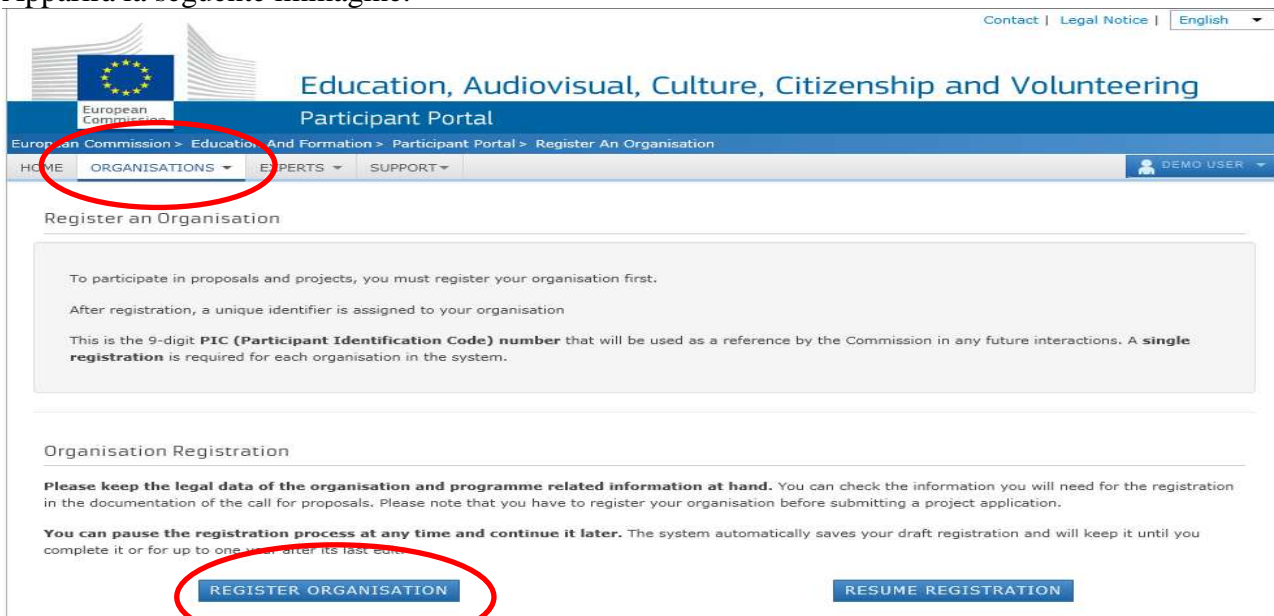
Apparirà la seguente immagine:

Contact | Legal Notice | English

European Commission

Education, Audiovisual, Culture, Citizenship and Volunteering

Participant Portal

European Commission > Education And Formation > Participant Portal > Register An Organisation

HOME ORGANISATIONS EXPERTS SUPPORT

DEMO USER

Register an Organisation

To participate in proposals and projects, you must register your organisation first.

After registration, a unique identifier is assigned to your organisation

This is the 9-digit **PIC (Participant Identification Code) number** that will be used as a reference by the Commission in any future interactions. A **single registration** is required for each organisation in the system.

Organisation Registration

**Please keep the legal data of the organisation and programme related information at hand.** You can check the information you will need for the registration in the documentation of the call for proposals. Please note that you have to register your organisation before submitting a project application.

**You can pause the registration process at any time and continue it later.** The system automatically saves your draft registration and will keep it until you complete it or for up to one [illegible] after its last edit.

REGISTER ORGANISATION

RESUME REGISTRATION